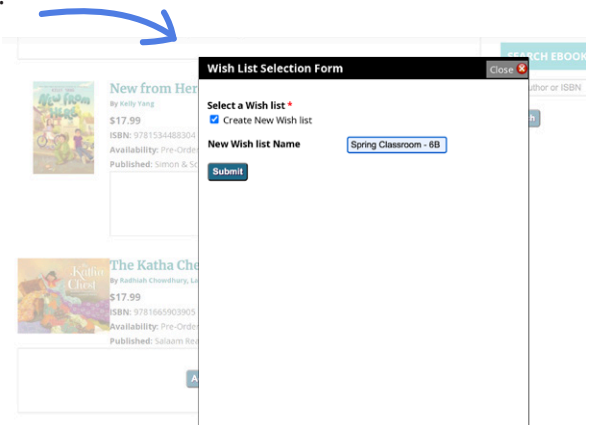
SEARCH EBOOK
uthor or ISBN
h

New from Her
By Kelly Yang
$17.99
ISBN: 9781534488304
Availability: Pre-Order
Published: Simon & Sc

The Katha Che
By Radhiah Chowdhury, La
$17.99
ISBN: 9781665903905
Availability: Pre-Order
Published: Salaam Rea

A

Wish List Selection Form
Close

Select a Wish list *
Create New Wish list

New Wish list Name
Spring Classroom - 6B

Submit